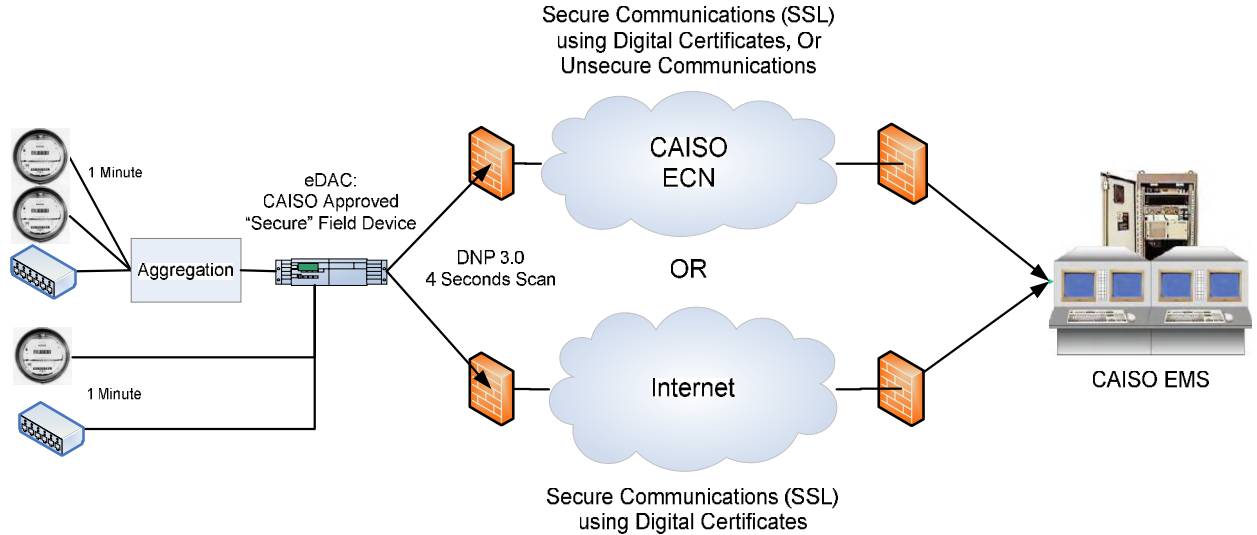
Secure Communications (SSL) using Digital Certificates, Or Unsecure Communications

1 Minute

eDAC: CAISO Approved "Secure" Field Device

CAISO ECN

Aggregation

DNP 3.0 4 Seconds Scan

OR

1 Minute

Internet

CAISO EMS

Secure Communications (SSL) using Digital Certificates